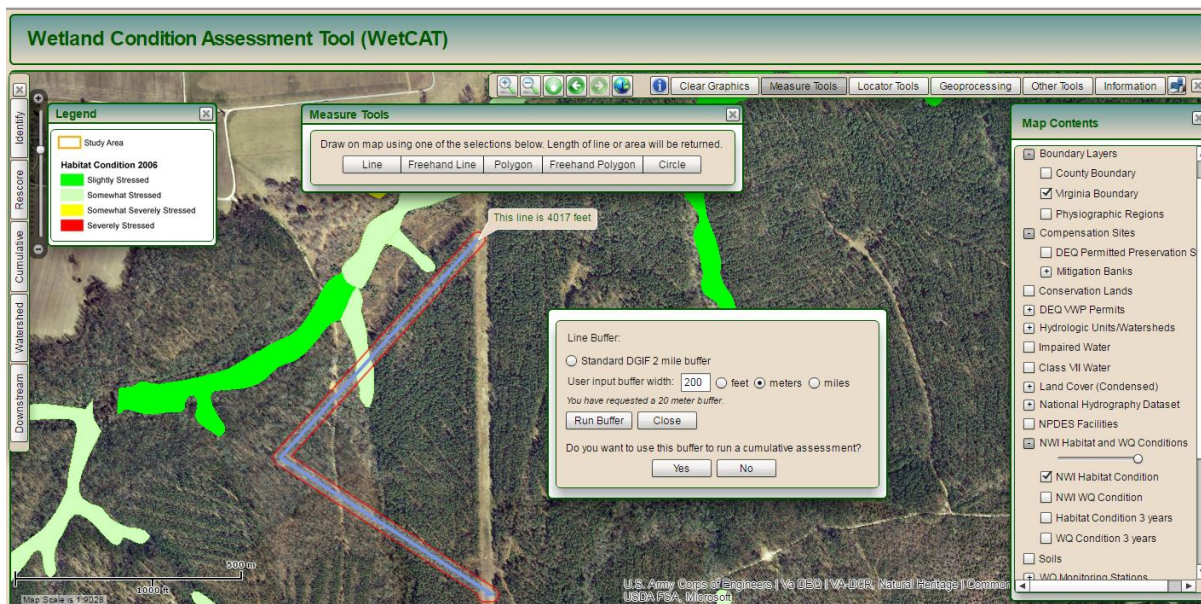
Wetland Condition Assessment Tool (WetCAT)

Clear Graphics | Measure Tools | Locator Tools | Geoprocessing | Other Tools | Information

Identify
Rescore
Cumulative
Watershed
Downstream

Legend
Study Area
Habitat Condition 2006
Slightly Stressed
Somewhat Stressed
Somewhat Severely Stressed
Severely Stressed

Measure Tools
Draw on map using one of the selections below. Length of line or area will be returned.
Line | Freehand Line | Polygon | Freehand Polygon | Circle

This line is 4017 feet

Line Buffer:
Standard DGIF 2 mile buffer
User input buffer width: 200 feet meters miles
You have requested a 20 meter buffer.
Run Buffer | Close
Do you want to use this buffer to run a cumulative assessment?
Yes | No

Map Contents
Boundary Layers
County Boundary
Virginia Boundary
Physiographic Regions
Compensation Sites
DEQ Permitted Preservation S
Mitigation Banks
Conservation Lands
DEQ VWP Permits
Hydrologic Units/Watersheds
Impaired Water
Class VII Water
Land Cover (Condensed)
National Hydrography Dataset
NPDES Facilities
NWI Habitat and WQ Conditions
NWI Habitat Condition
NWI WQ Condition
Habitat Condition 3 years
WQ Condition 3 years
Soils
WQ Monitoring Stations

500 m
1000 ft
Map Scale = 1:9028
U.S. Army Corps of Engineers | Va DEQ | VA-DCR, Natural Heritage | Common
USDA FSA, Microsoft